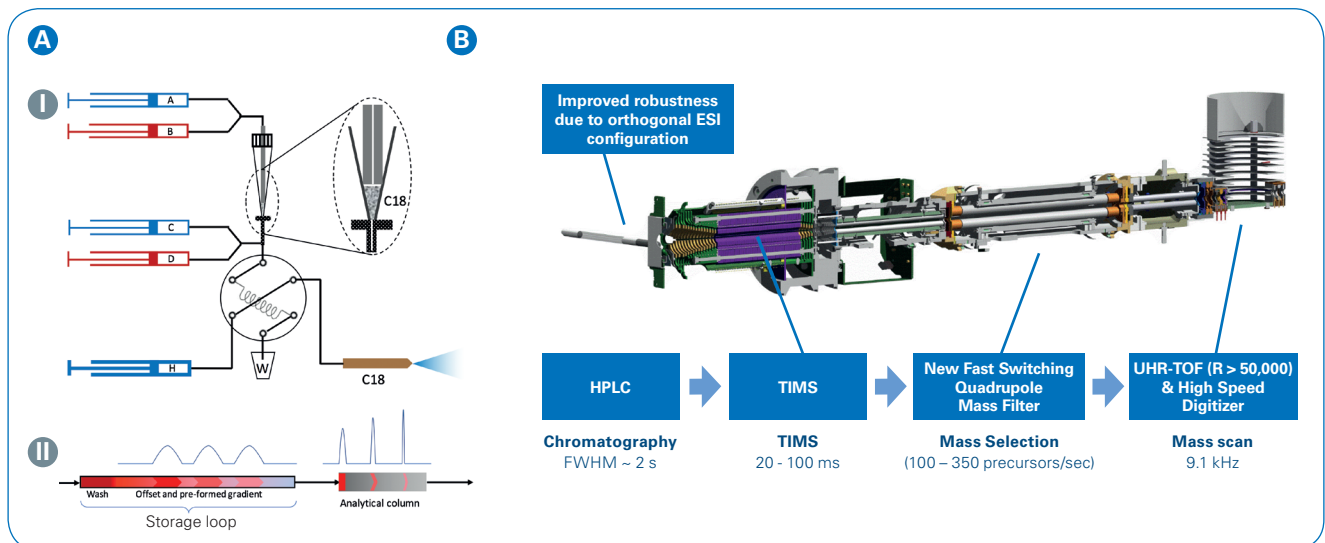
A

I

A

B

C18

C

D

H

W

C18

II

Wash

Offset and pre-formed gradient

Storage loop

Analytical column

B

Improved robustness due to orthogonal ESI configuration

HPLC

TIMS

New Fast Switching Quadrupole Mass Filter

UHR-TOF (R > 50,000) & High Speed Digitizer

Chromatography
FWHM ~ 2 s

TIMS
20 - 100 ms

Mass Selection
(100 – 350 precursors/sec)

Mass scan
9.1 kHz